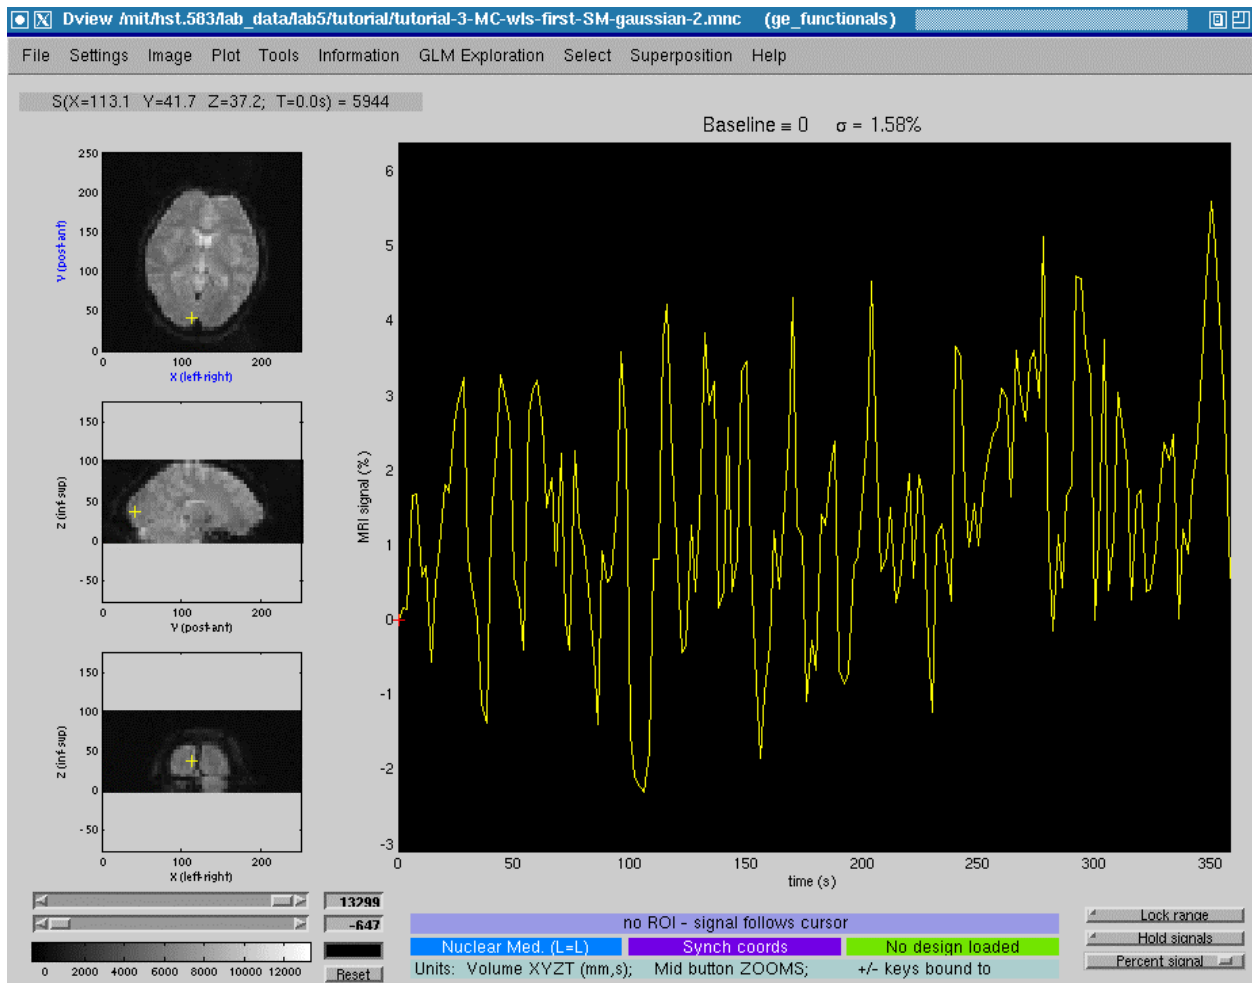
X Dview /mit/hst.583/lab_data/lab5/tutorial/tutorial-3-MC-wls-first-SM-gaussian-2.mnc (ge_functionals)

File Settings Image Plot Tools Information GLM Exploration Select Superposition Help

S(X=113.1 Y=41.7 Z=37.2; T=0.0s) = 5944

Baseline ≡ 0 σ = 1.58%

250
200
150
100
50
0
Y (post-ant)
0 100 200
X (left-right)

150
100
50
0
-50
Z (inf-sup)
0 100 200
Y (post-ant)

150
100
50
0
-50
Z (inf-sup)
0 100 200
X (left-right)

6
5
4
3
2
1
0
-1
-2
-3
MRI signal (%)
0 50 100 150 200 250 300 350
time (s)

13299
-647
0 2000 4000 6000 8000 10000 12000
Reset

no ROI - signal follows cursor
Nuclear Med. (L=L)
Synch coords
No design loaded
Units: Volume XYZT (mm,s); Mid button ZOOMS; +/- keys bound to

Lock range
Hold signals
Percent signal